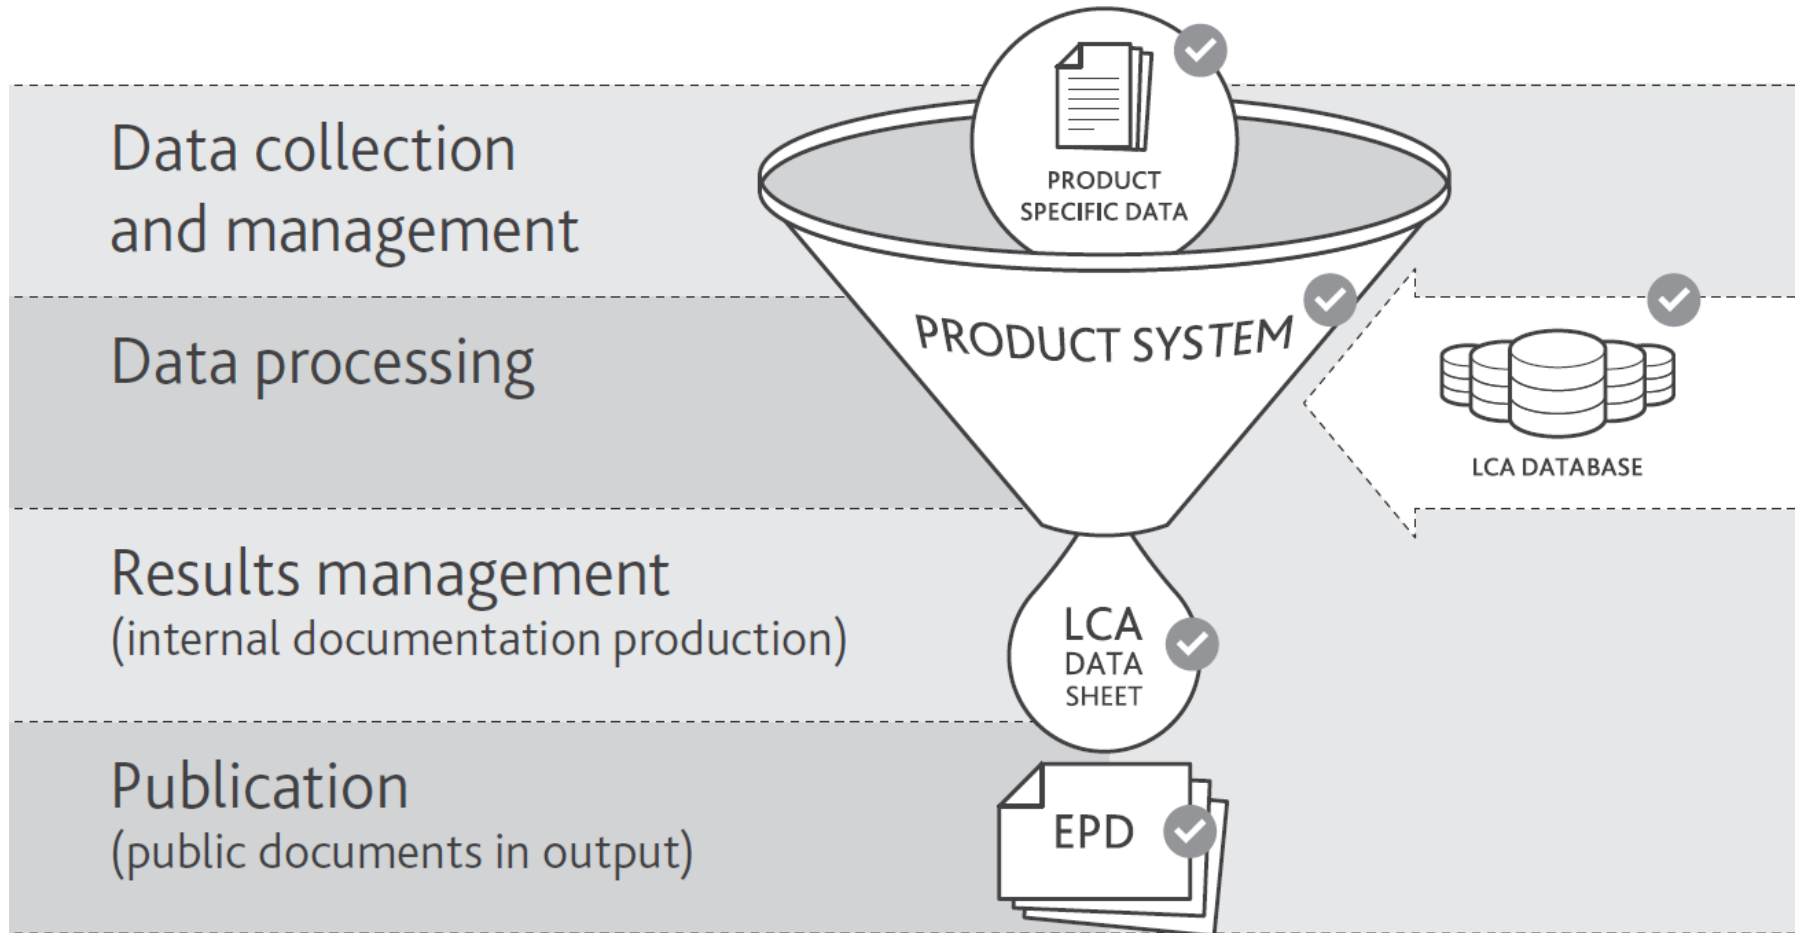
Data collection and management

PRODUCT SPECIFIC DATA

Data processing

PRODUCT SYSTEM

LCA DATABASE

Results management
(internal documentation production)

LCA DATA SHEET

Publication
(public documents in output)

EPD